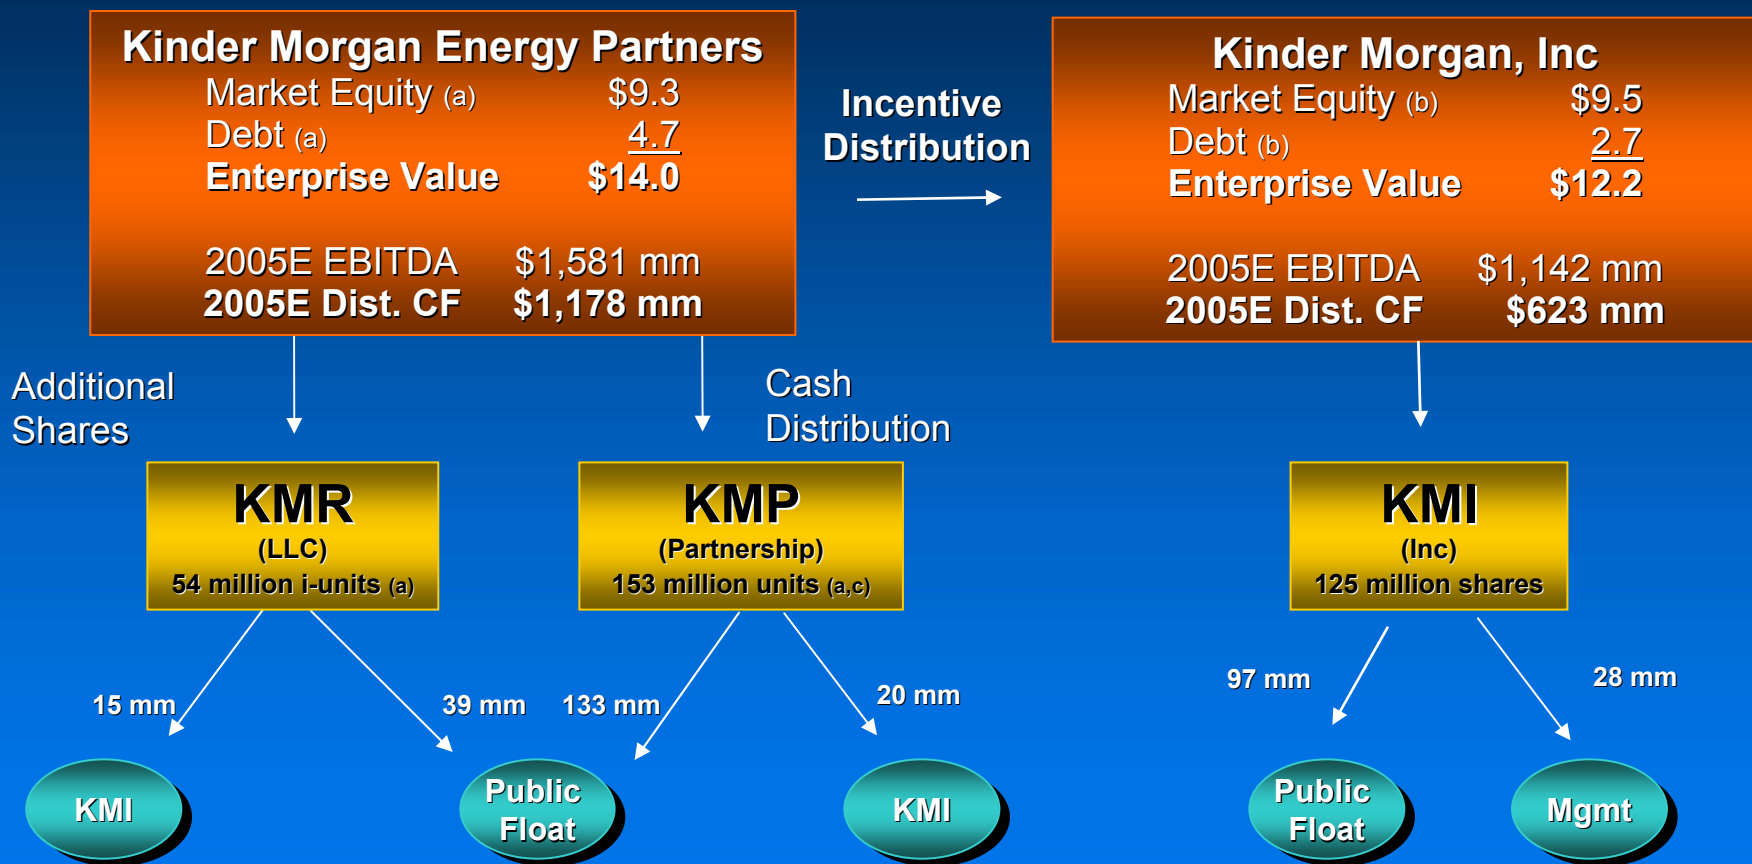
Kinder Morgan Energy Partners
Market Equity (a) $9.3
Debt (a) 4.7
Enterprise Value $14.0

2005E EBITDA $1,581 mm
2005E Dist. CF $1,178 mm

Incentive Distribution

Kinder Morgan, Inc
Market Equity (b) $9.5
Debt (b) 2.7
Enterprise Value $12.2

2005E EBITDA $1,142 mm
2005E Dist. CF $623 mm

Additional Shares

Cash Distribution

KMR
(LLC)
54 million i-units (a)

KMP
(Partnership)
153 million units (a,c)

KMI
(Inc)
125 million shares

15 mm

39 mm

133 mm

20 mm

97 mm

28 mm

KMI

Public Float

KMI

Public Float

Mgmt